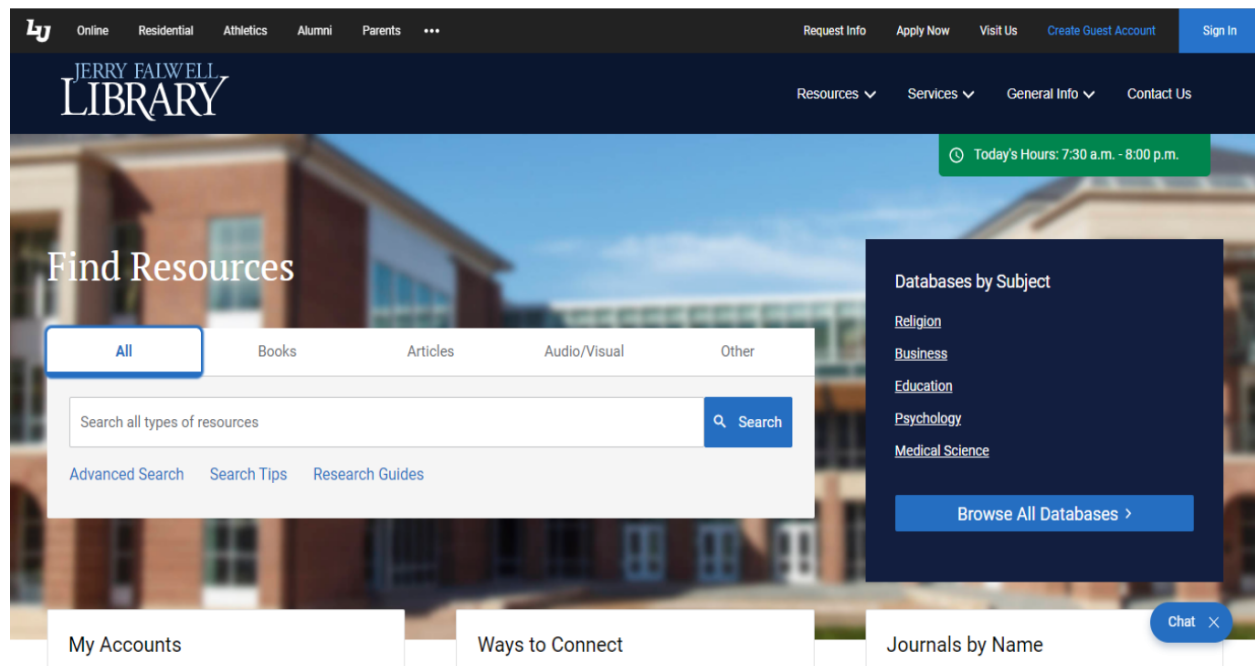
LU Online Residential Athletics Alumni Parents •••

Request Info Apply Now Visit Us Create Guest Account Sign In

JERRY FALWELL LIBRARY

Resources Services General Info Contact Us

Today's Hours: 7:30 a.m. - 8:00 p.m.

Find Resources

All Books Articles Audio/Visual Other

Search all types of resources

Search

Advanced Search Search Tips Research Guides

Databases by Subject

Religion

Business

Education

Psychology

Medical Science

Browse All Databases ›

My Accounts

Ways to Connect

Journals by Name

Chat ×